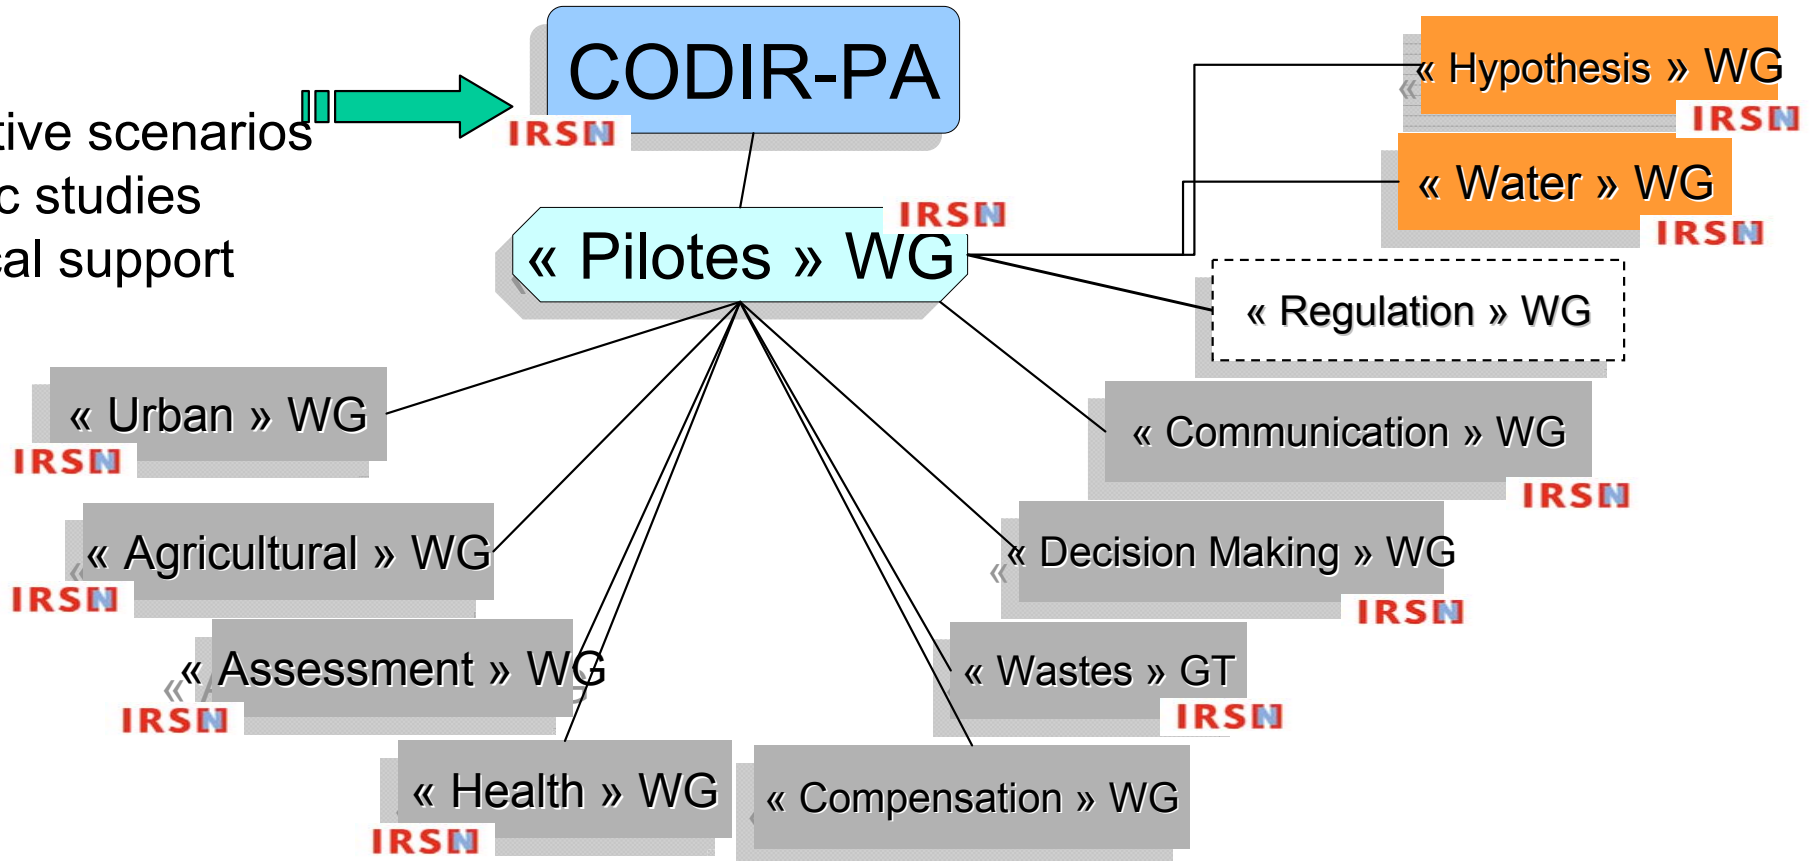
tive scenarios
c studies
al support

CODIR-PA
IRSN

« Pilotes » WG
IRSN

« Hypothesis » WG
IRSN

« Water » WG
IRSN

« Regulation » WG

« Urban » WG
IRSN

« Communication » WG
IRSN

« Agricultural » WG
IRSN

« Decision Making » WG
IRSN

« Assessment » WG
IRSN

« Wastes » GT
IRSN

« Health » WG
IRSN

« Compensation » WG